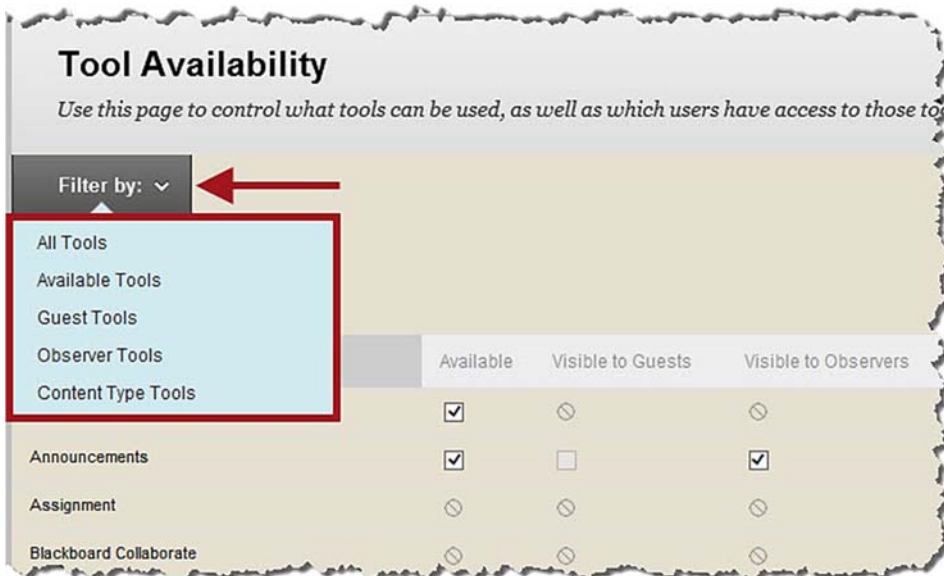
Tool Availability

Use this page to control what tools can be used, as well as which users have access to those to

Filter by:

All Tools
Available Tools
Guest Tools
Observer Tools
Content Type Tools

| | Available | Visible to Guests | Visible to Observers |
|---|---|---|---|
| | ☑ | ⊘ | ⊘ |
| Announcements | ☑ | ☐ | ☑ |
| Assignment | ⊘ | ⊘ | ⊘ |
| Blackboard Collaborate | ⊘ | ⊘ | ⊘ |